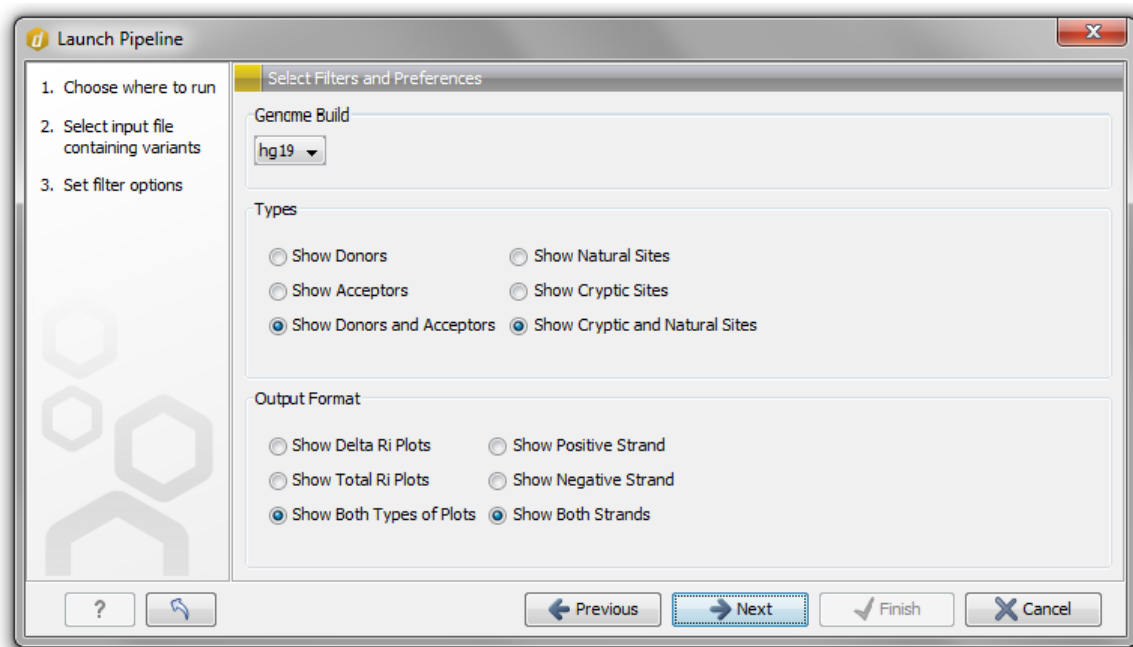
Launch Pipeline

1. Choose where to run
2. Select input file containing variants
3. Set filter options

Select Filters and Preferences

Genome Build
hg19

Types
Show Donors
Show Natural Sites
Show Acceptors
Show Cryptic Sites
Show Donors and Acceptors
Show Cryptic and Natural Sites

Output Format
Show Delta Ri Plots
Show Positive Strand
Show Total Ri Plots
Show Negative Strand
Show Both Types of Plots
Show Both Strands

?
Previous
Next
Finish
Cancel